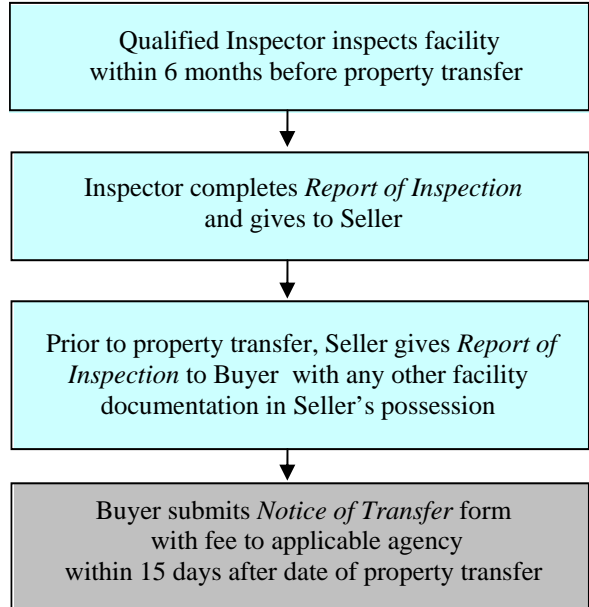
Qualified Inspector inspects facility within 6 months before property transfer

Inspector completes *Report of Inspection* and gives to Seller

Prior to property transfer, Seller gives *Report of Inspection* to Buyer with any other facility documentation in Seller's possession

Buyer submits *Notice of Transfer* form with fee to applicable agency within 15 days after date of property transfer